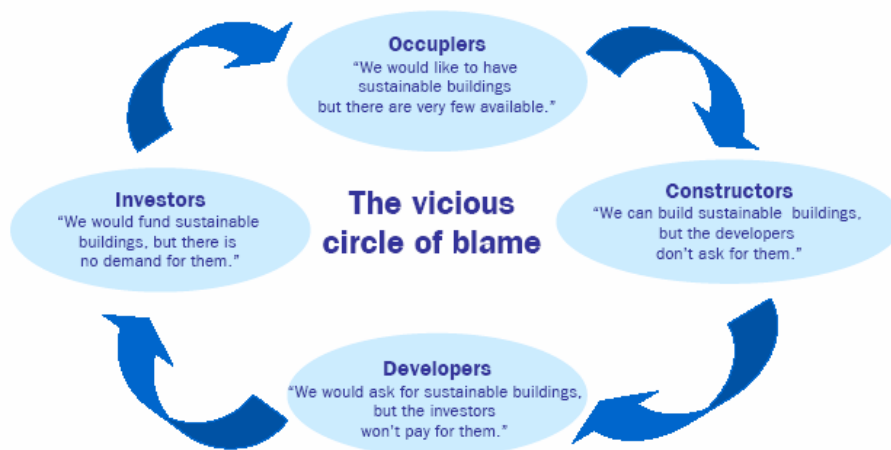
Occupiers
"We would like to have sustainable buildings but there are very few available."

Constructors
"We can build sustainable buildings, but the developers don't ask for them."

Developers
"We would ask for sustainable buildings, but the investors won't pay for them."

Investors
"We would fund sustainable buildings, but there is no demand for them."

The vicious circle of blame